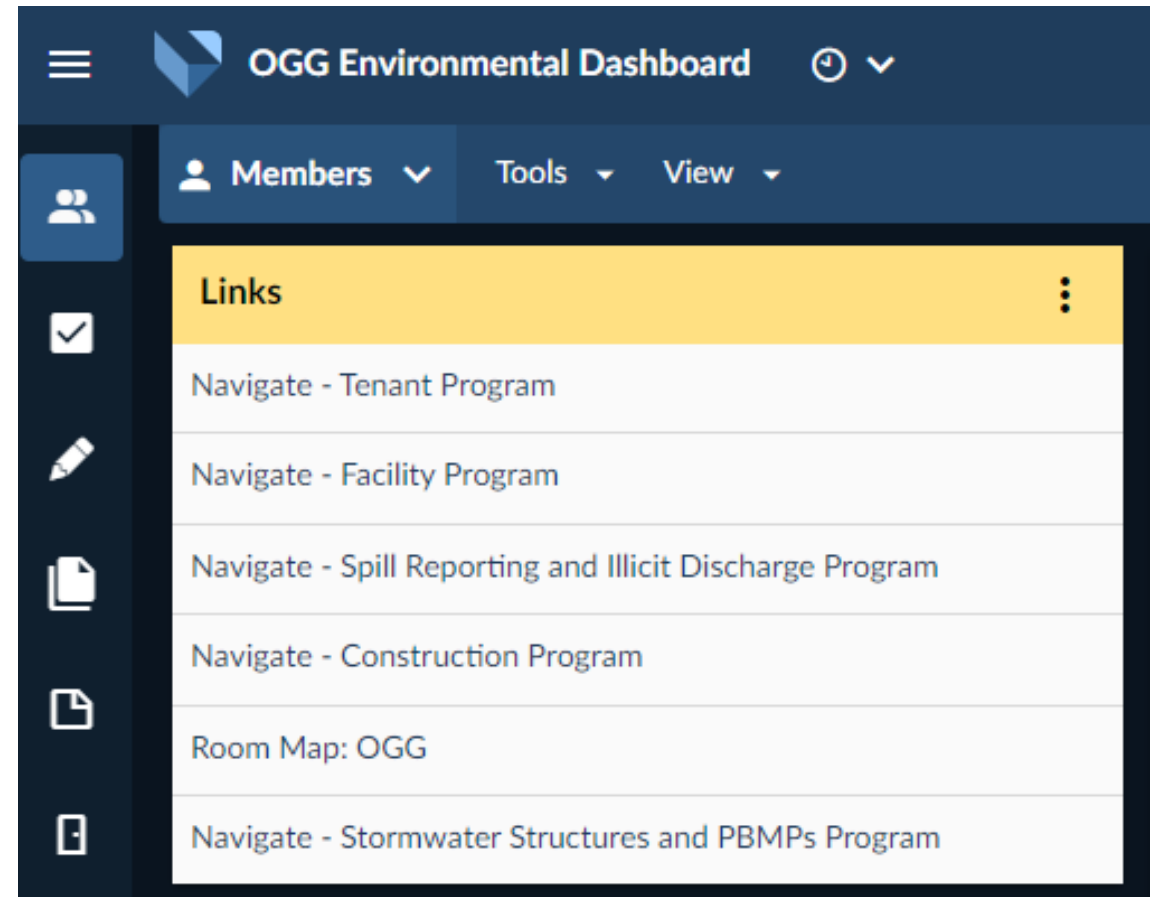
OGG Environmental Dashboard

Members

Tools

View

Links

Navigate - Tenant Program

Navigate - Facility Program

Navigate - Spill Reporting and Illicit Discharge Program

Navigate - Construction Program

Room Map: OGG

Navigate - Stormwater Structures and PBMPs Program